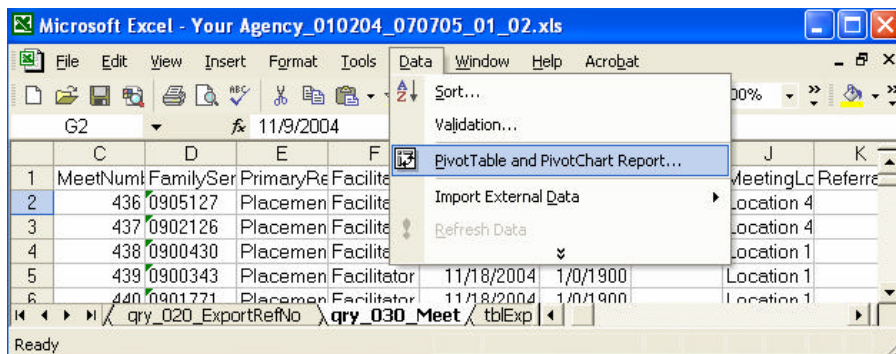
Microsoft Excel - Your Agency_010204_070705_01_02.xls

File Edit View Insert Format Tools Data Window Help Acrobat

G2 fx 11/9/2004

00%

Sort...
Validation...
PivotTable and PivotChart Report...
Import External Data
Refresh Data

| | C | D | E | F | | | J | K |
|---|---|---|---|---|---|---|---|---|
| 1 | MeetNumb | FamilySer | PrimaryRe | Facilitat | | | MeetingLo | Referra |
| 2 | 436 | 0905127 | Placemen | Facilita | | | Location 4 | |
| 3 | 437 | 0902126 | Placemen | Facilita | | | Location 4 | |
| 4 | 438 | 0900430 | Placemen | Facilita | | | Location 1 | |
| 5 | 439 | 0900343 | Placemen | Facilitator | 11/18/2004 | 1/0/1900 | Location 1 | |
| 6 | 440 | 0901771 | Placemen | Facilitator | 11/18/2004 | 1/0/1900 | Location 1 | |

qry_020_ExportRefNo | qry_030_Meet | tblExp

Ready